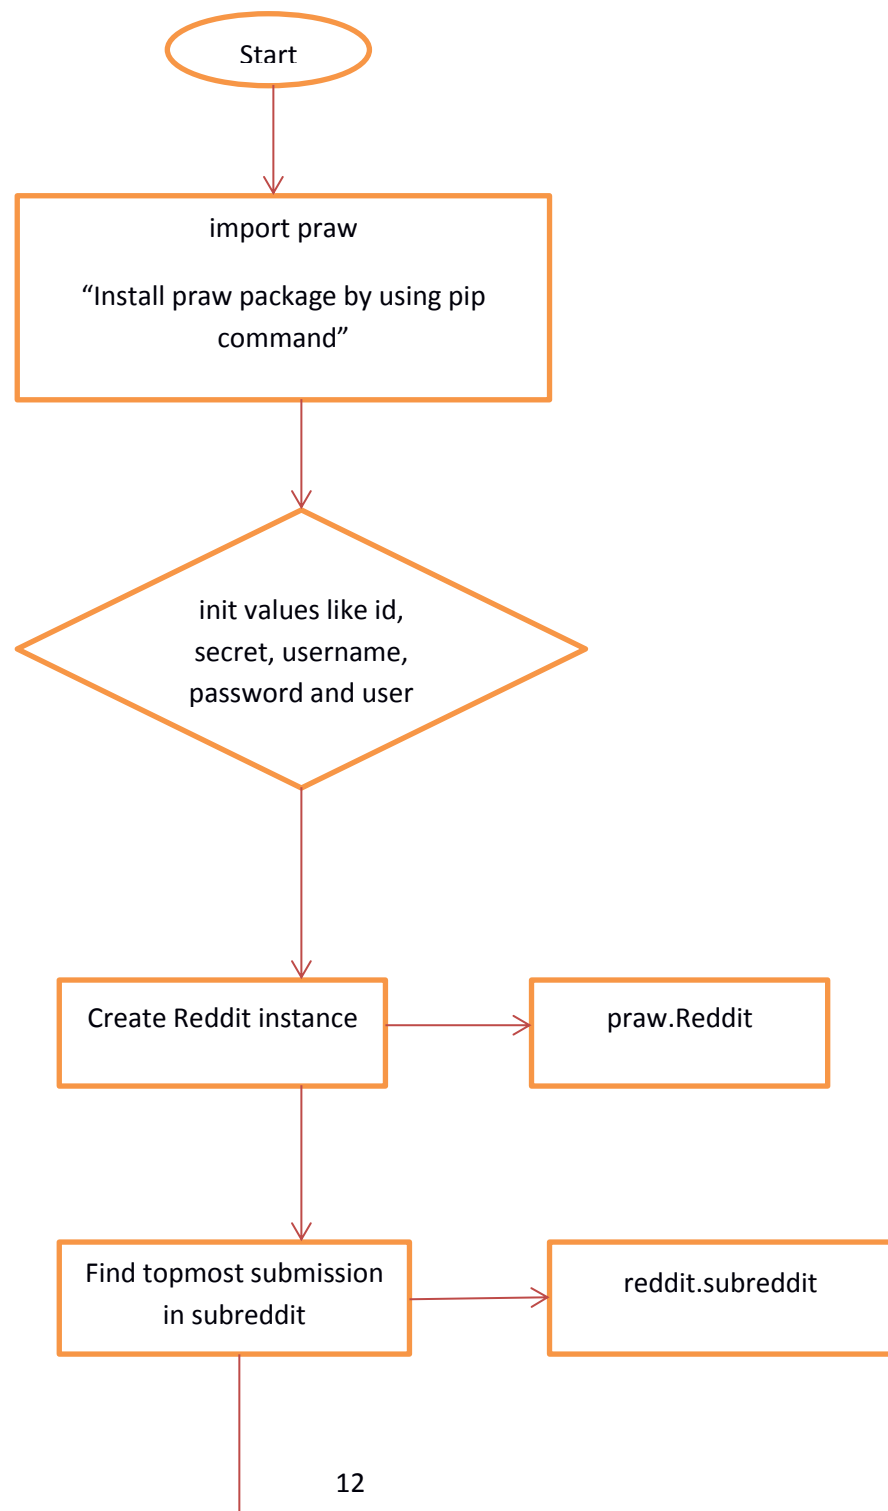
Start

import praw

“Install praw package by using pip command”

init values like id, secret, username, password and user

Create Reddit instance

praw.Reddit

Find topmost submission in subreddit

reddit.subreddit

12